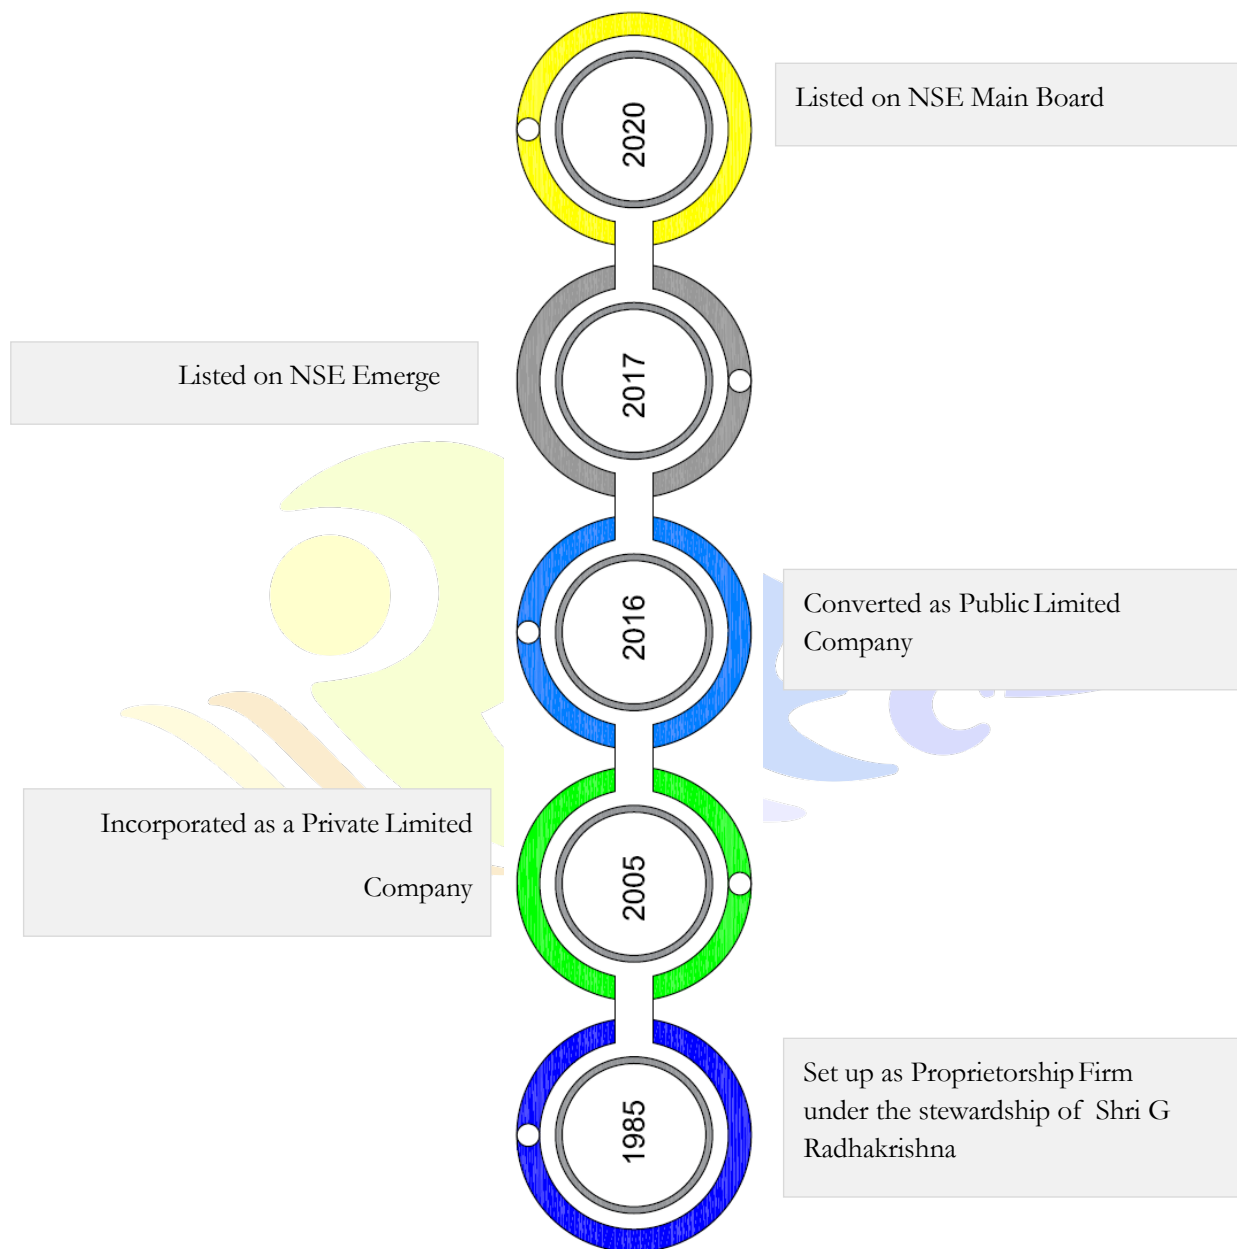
2020

Listed on NSE Main Board

2017

Listed on NSE Emerge

2016

Converted as Public Limited Company

2005

Incorporated as a Private Limited Company

1985

Set up as Proprietorship Firm under the stewardship of Shri G Radhakrishna